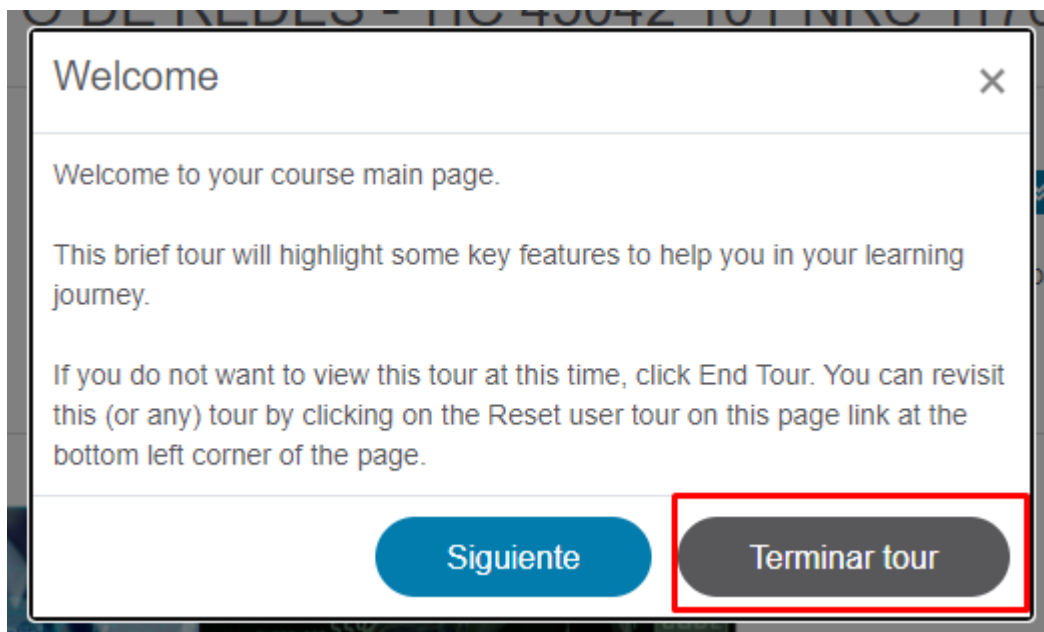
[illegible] DE REDES - HC 45042 101 NRC 117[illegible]

Welcome

×

Welcome to your course main page.

This brief tour will highlight some key features to help you in your learning journey.

If you do not want to view this tour at this time, click End Tour. You can revisit this (or any) tour by clicking on the Reset user tour on this page link at the bottom left corner of the page.

Siguiente

Terminar tour